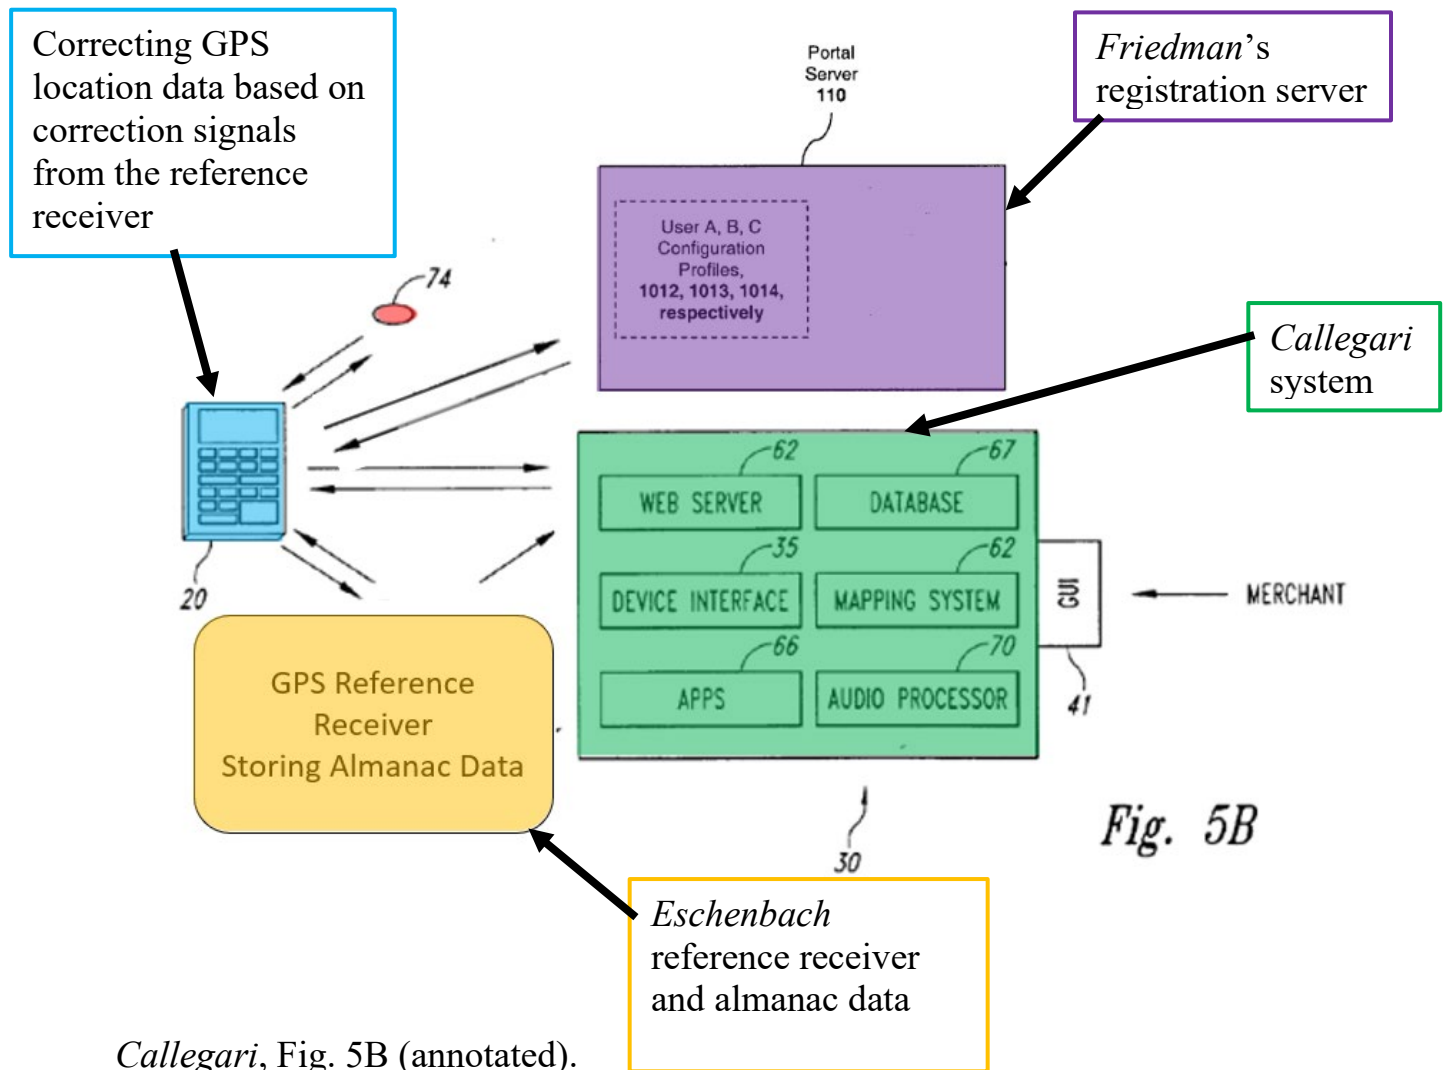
Correcting GPS location data based on correction signals from the reference receiver

Portal Server 110

*Friedman*'s registration server

User A, B, C Configuration Profiles, 1012, 1013, 1014, respectively

74

*Callegari* system

62

67

WEB SERVER

DATABASE

35

62

DEVICE INTERFACE

MAPPING SYSTEM

GUI

MERCHANT

66

70

APPS

AUDIO PROCESSOR

41

20

GPS Reference Receiver Storing Almanac Data

30

*Fig. 5B*

*Eschenbach* reference receiver and almanac data

*Callegari*, Fig. 5B (annotated).